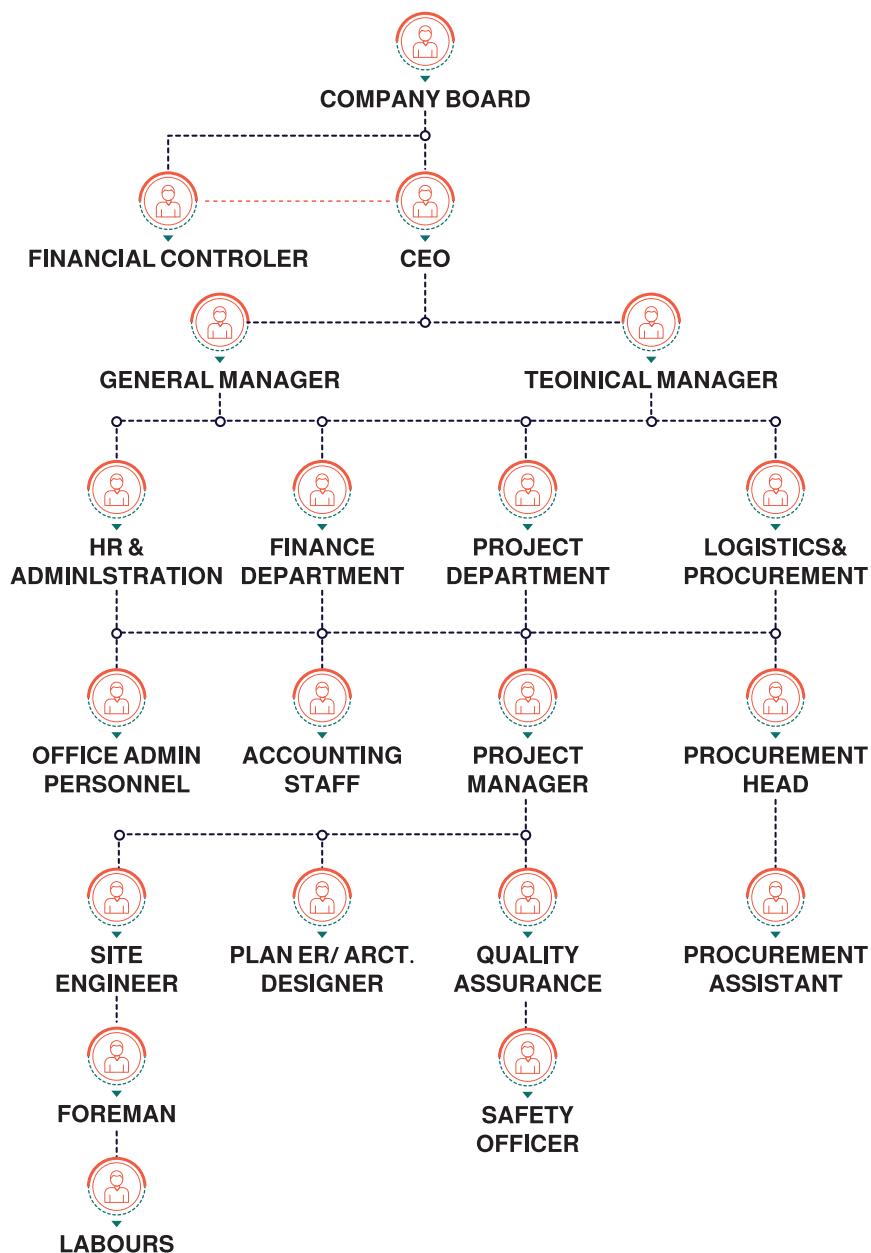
COMPANY BOARD

FINANCIAL CONTROLER

CEO

GENERAL MANAGER

TEOINICAL MANAGER

HR & ADMINLSTRATION

FINANCE DEPARTMENT

PROJECT DEPARTMENT

LOGISTICS& PROCUREMENT

OFFICE ADMIN PERSONNEL

ACCOUNTING STAFF

PROJECT MANAGER

PROCUREMENT HEAD

SITE ENGINEER

PLAN ER/ ARCT. DESIGNER

QUALITY ASSURANCE

PROCUREMENT ASSISTANT

FOREMAN

SAFETY OFFICER

LABOURS